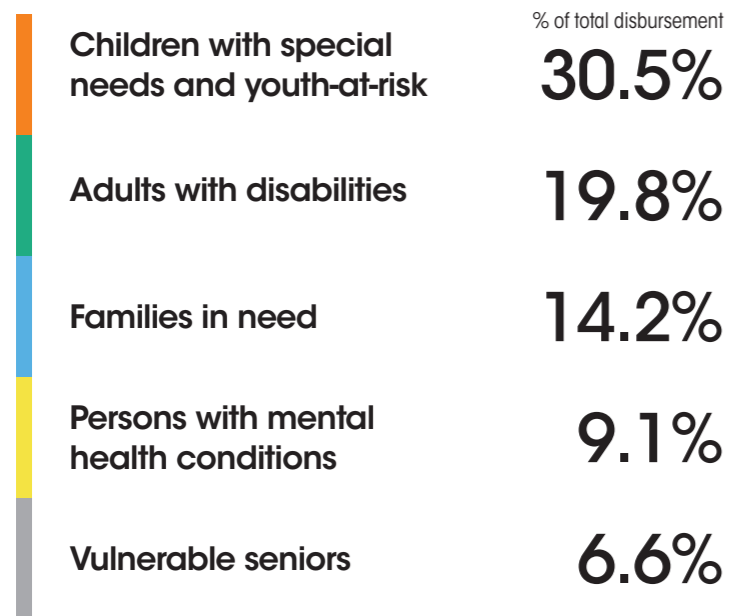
% of total disbursement

Children with special needs and youth-at-risk
30.5%

Adults with disabilities
19.8%

Families in need
14.2%

Persons with mental health conditions
9.1%

Vulnerable seniors
6.6%